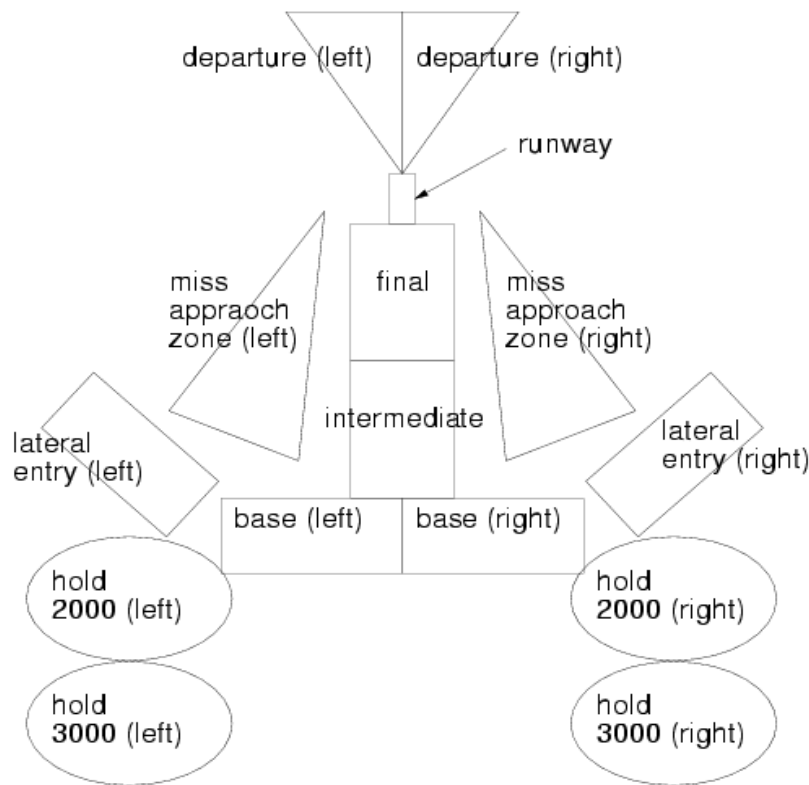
departure (left)
departure (right)
runway
miss appraoch zone (left)
final
miss approach zone (right)
intermediate
lateral entry (left)
lateral entry (right)
base (left)
base (right)
hold **2000** (left)
hold **2000** (right)
hold **3000** (left)
hold **3000** (right)